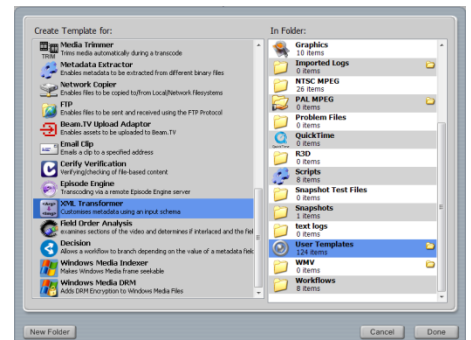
Create Template for:

TRIM Media Trimmer
Trims media automatically during a transcode

Metadata Extractor
Enables metadata to be extracted from different binary files

Network Copier
Enables files to be copied to/from Local/Network filesystems

FTP
Enables files to be sent and received using the FTP Protocol

Beam.TV Upload Adaptor
Enables assets to be uploaded to Beam.TV

Email Clip
Emails a clip to a specified address

Cerify Verification
Verifying/checking of file-based content

Episode Engine
Transcoding via a remote Episode Engine server

XML Transformer
Customizes metadata using an input schema

Field Order Analysis
examines sections of the video and determines if interlaced and the fiel

Decision
Allows a workflow to branch depending on the value of a metadata fiel

Windows Media Indexer
Makes Windows Media frame seekable

Windows Media DRM
Adds DRM Encryption to Windows Media Files

In Folder:

Graphics
10 items

Imported Logs
0 items

NTSC MPEG
26 items

PAL MPEG
0 items

Problem Files
0 items

QuickTime
0 items

R3D
0 items

Scripts
8 items

Snapshot Test Files
0 items

Snapshots
1 items

text logs
0 items

User Templates
124 items

WMV
0 items

Workflows
8 items

New Folder

Cancel

Done